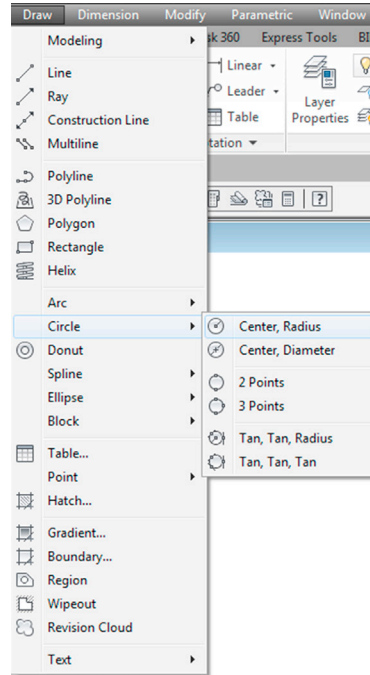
Draw Dimension Modify Parametric Window

Modeling

Line
Ray
Construction Line
Multiline

Polyline
3D Polyline
Polygon
Rectangle
Helix

Arc
Circle
Donut
Spline
Ellipse
Block

Table...
Point
Hatch...

Gradient...
Boundary...
Region
Wipeout
Revision Cloud

Text

k 360 Express Tools Bl

Linear
Leader
Table
tation

Layer Properties

Center, Radius
Center, Diameter

2 Points
3 Points

Tan, Tan, Radius
Tan, Tan, Tan